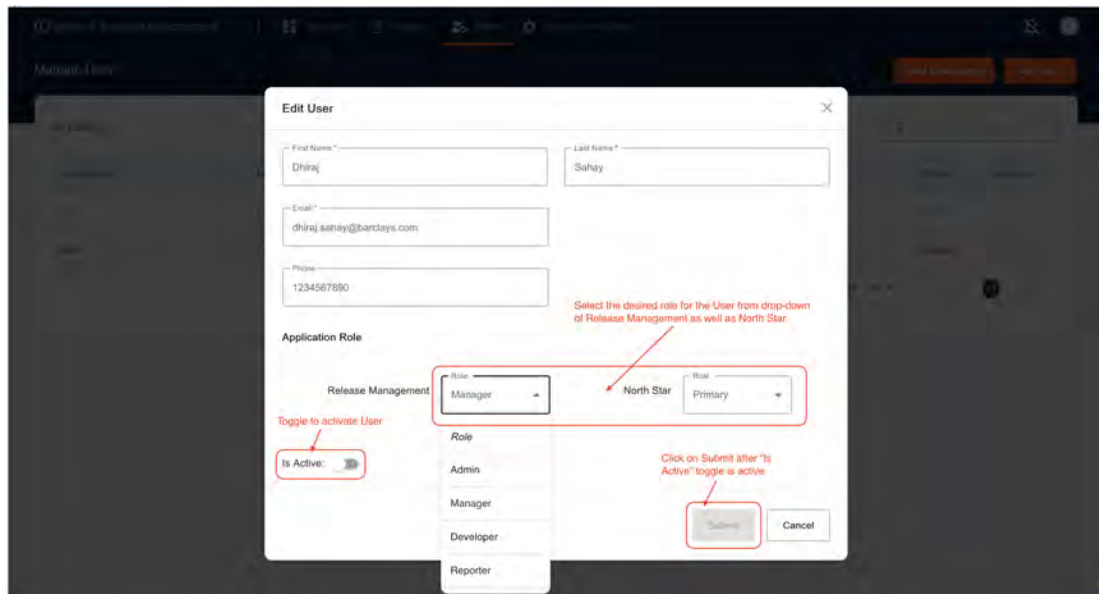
Edit User

First Name *
Dhiraj

Last Name *
Sahay

Email *
dhiraj.sahay@barclays.com

Phone
1234567890

Select the desired role for the User from drop-down of Release Management as well as North Star

Application Role

Release Management
Role
Manager

North Star
Role
Primary

Toggle to activate User

Is Active:

Role
Admin
Manager
Developer
Reporter

Click on Submit after "Is Active" toggle is active

Submit
Cancel